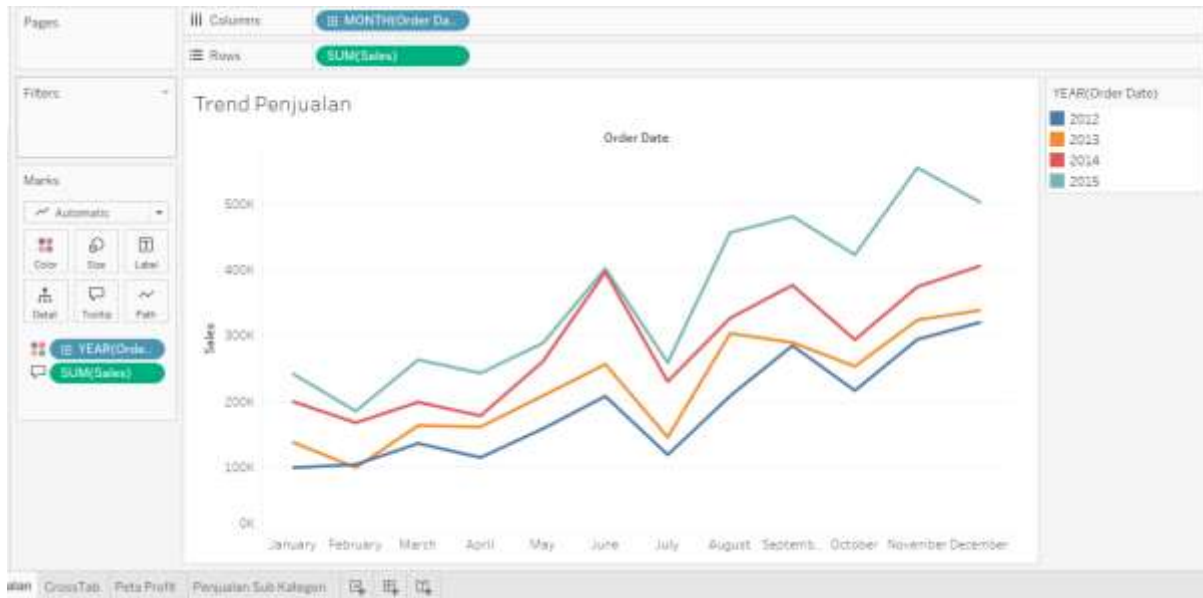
Pages

Columns MONTH(Order Da..

Rows SUM(Sales)

Filters

Marks

Automatic

Color Size Label

Detail Tooltip Path

YEAR(Orde..

SUM(Sales)

Trend Penjualan

Order Date

Sales

500K
400K
300K
200K
100K
0K

January February March April May June July August Septemb.. October November December

YEAR(Order Date)
2012
2013
2014
2015

alan CrossTab Peta Profit Penjualan Sub Kategori